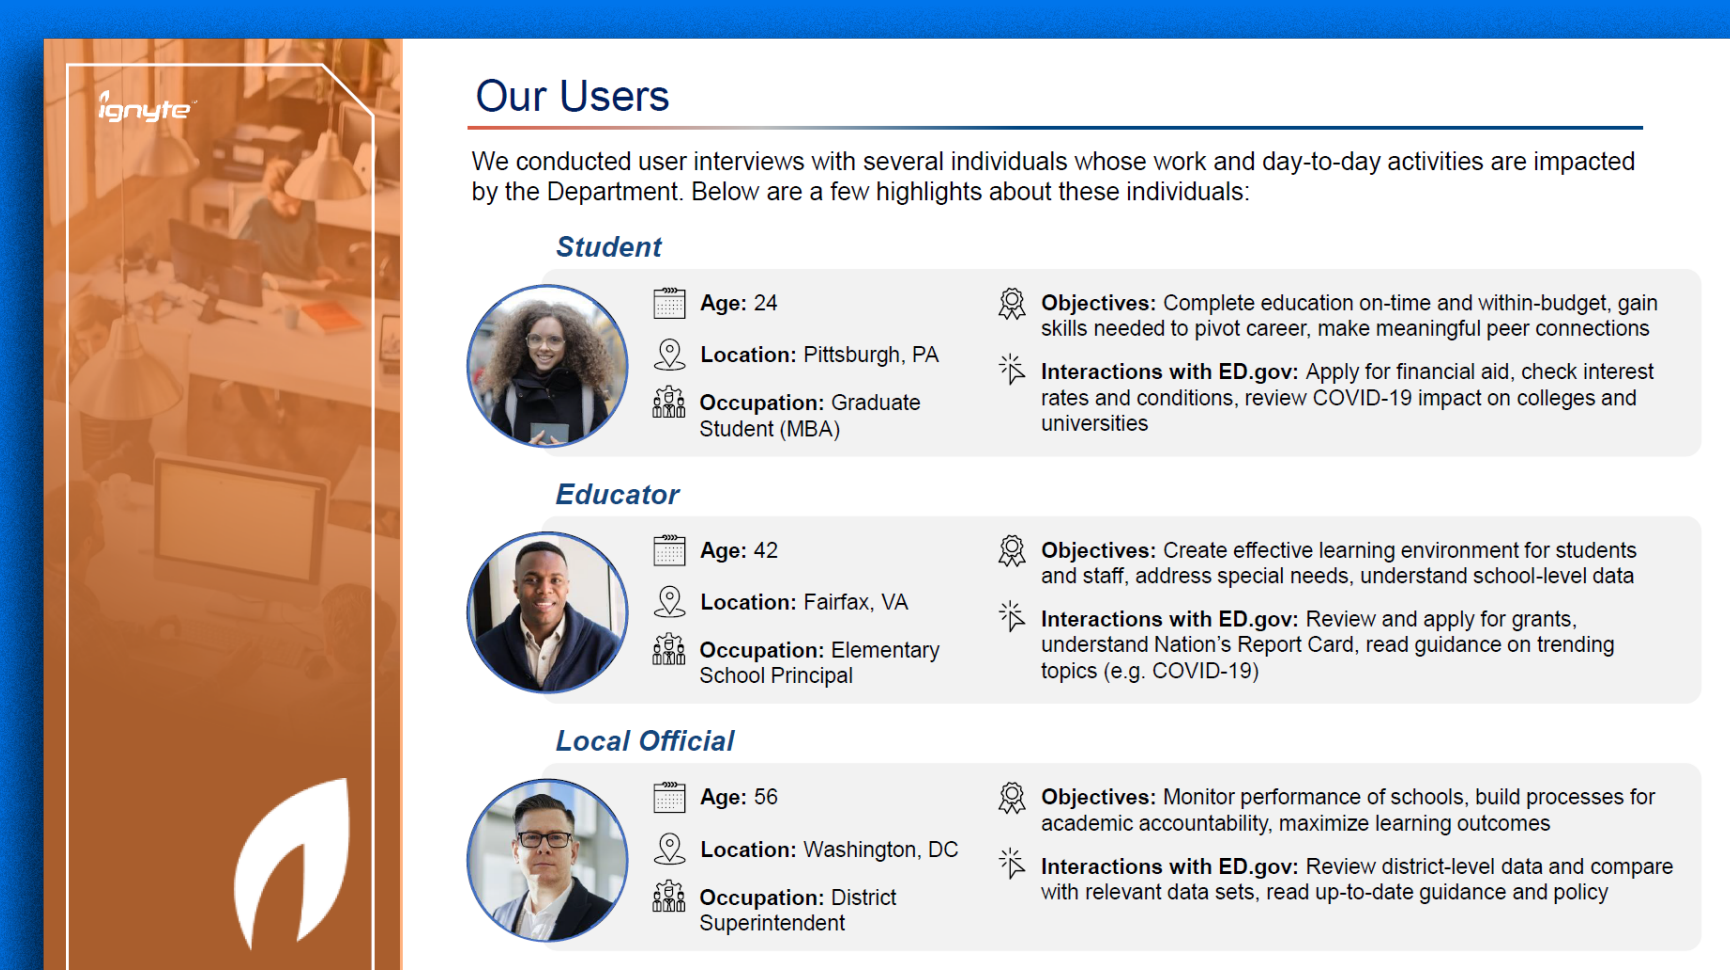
ignyte

Our Users

We conducted user interviews with several individuals whose work and day-to-day activities are impacted by the Department. Below are a few highlights about these individuals:

Student

Age: 24

Location: Pittsburgh, PA

Occupation: Graduate Student (MBA)

Objectives: Complete education on-time and within-budget, gain skills needed to pivot career, make meaningful peer connections

Interactions with ED.gov: Apply for financial aid, check interest rates and conditions, review COVID-19 impact on colleges and universities

Educator

Age: 42

Location: Fairfax, VA

Occupation: Elementary School Principal

Objectives: Create effective learning environment for students and staff, address special needs, understand school-level data

Interactions with ED.gov: Review and apply for grants, understand Nation's Report Card, read guidance on trending topics (e.g. COVID-19)

Local Official

Age: 56

Location: Washington, DC

Occupation: District Superintendent

Objectives: Monitor performance of schools, build processes for academic accountability, maximize learning outcomes

Interactions with ED.gov: Review district-level data and compare with relevant data sets, read up-to-date guidance and policy